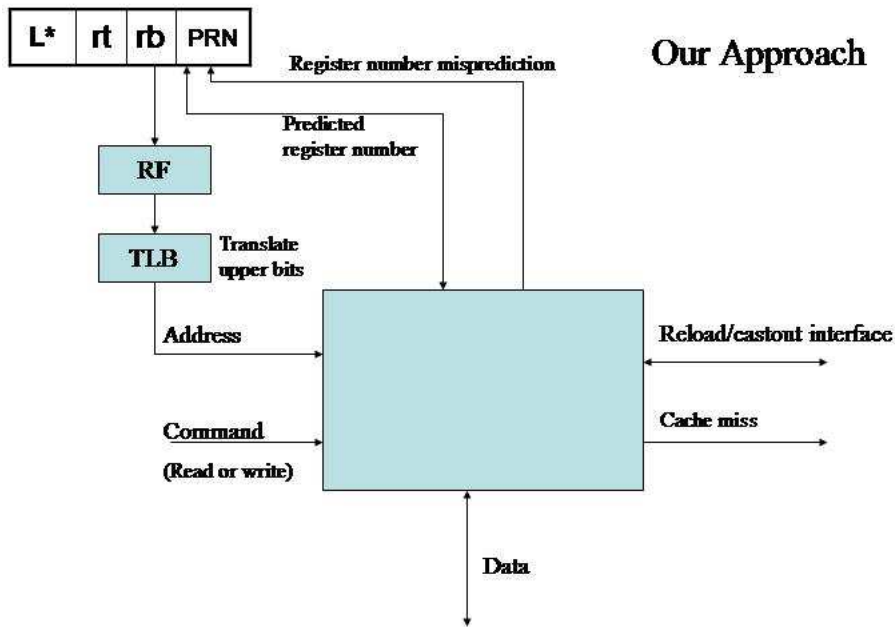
Our Approach

| L* | rt | rb | PRN |
|---|---|---|---|

Register number misprediction

Predicted register number

RF

TLB

Translate upper bits

Address

Command

(Read or write)

Reload/castout interface

Cache miss

Data